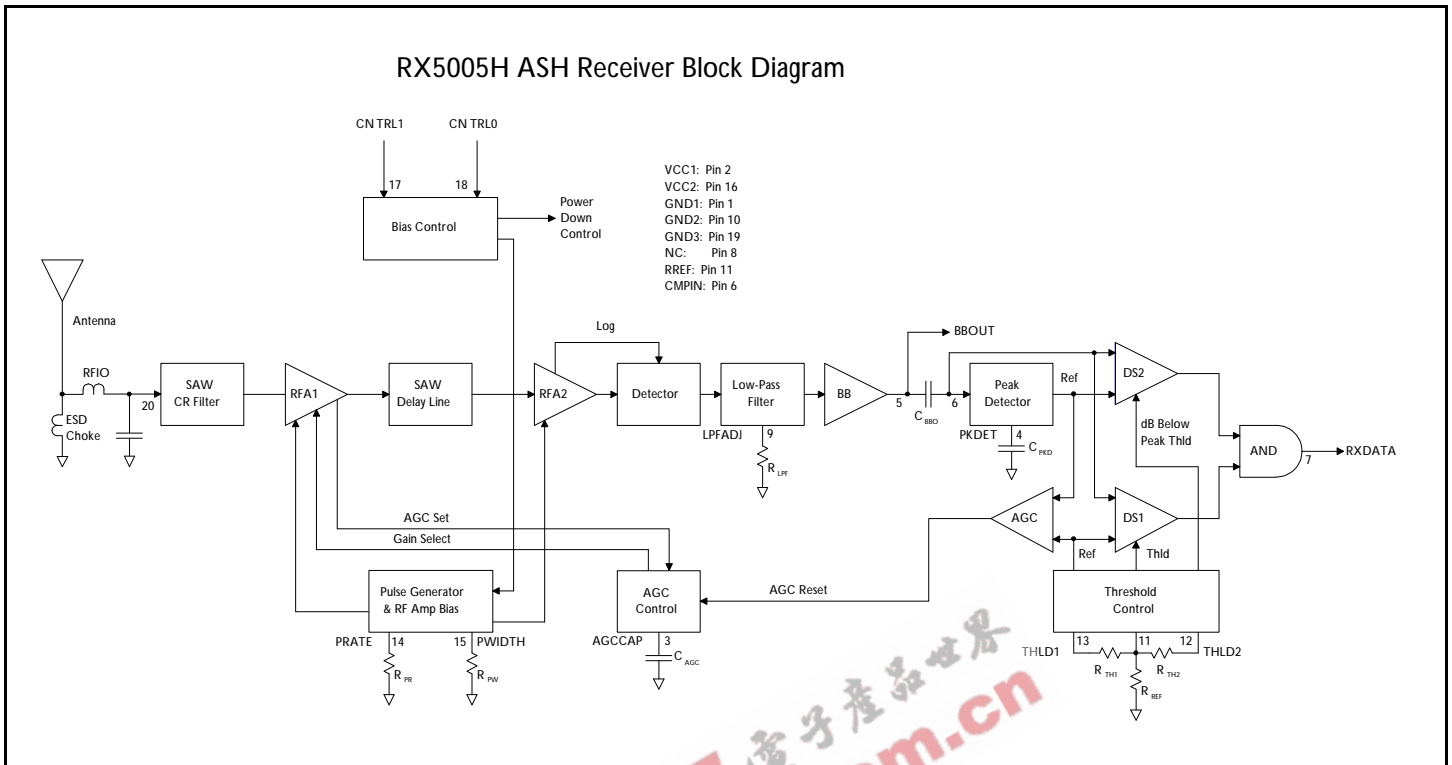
RX5005H ASH Receiver Block Diagram

CN TRL1
CN TRL0
17
18
Bias Control
Power Down Control

VCC1: Pin 2
VCC2: Pin 16
GND1: Pin 1
GND2: Pin 10
GND3: Pin 19
NC: Pin 8
RREF: Pin 11
CMPIN: Pin 6

Antenna
RFIO
20
ESD Choke
SAW CR Filter
RFA1
SAW Delay Line
RFA2
Log
Detector
Low-Pass Filter
LPFADJ
9
$R_{LPF}$
BB
5
$C_{BBO}$
6
BBOUT
Peak Detector
Ref
PKDET
4
$C_{PKD}$
DS2
dB Below Peak Thld
AND
7
RXDATA
AGC
DS1
Ref
Thld
AGC Set
Gain Select
AGC Reset
AGC Control
AGCCAP
3
$C_{AGC}$
Pulse Generator & RF Amp Bias
PRATE
14
15
PWIDTH
$R_{PR}$
$R_{PW}$
Threshold Control
THLD1
13
11
12
THLD2
$R_{TH1}$
$R_{TH2}$
$R_{REF}$